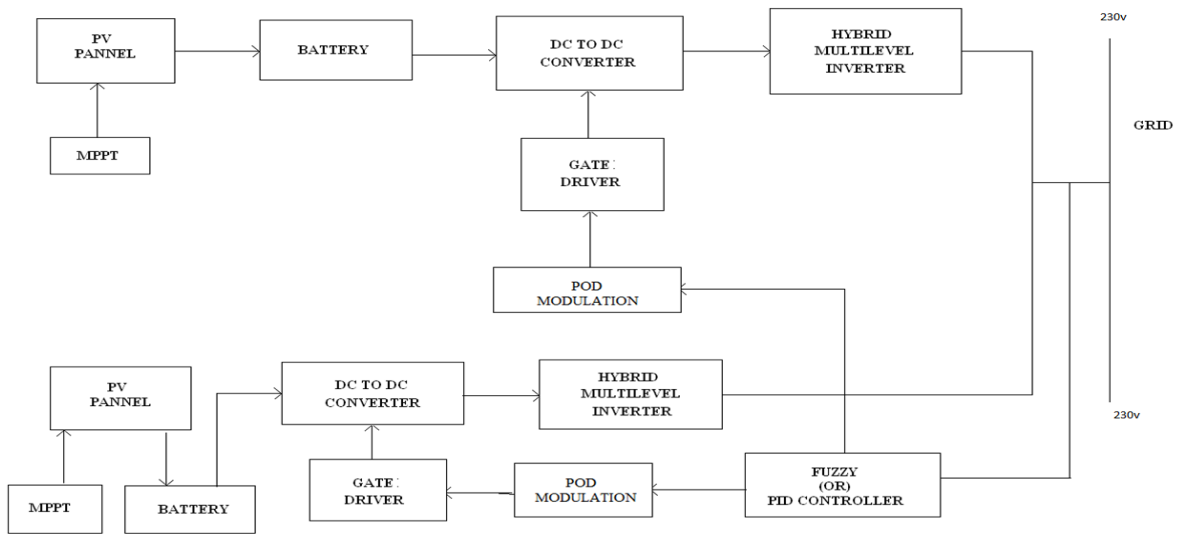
PV PANNEL

BATTERY

DC TO DC CONVERTER

HYBRID MULTILEVEL INVERTER

230v

GRID

MPPT

GATE DRIVER

POD MODULATION

PV PANNEL

DC TO DC CONVERTER

HYBRID MULTILEVEL INVERTER

230v

MPPT

BATTERY

GATE DRIVER

POD MODULATION

FUZZY (OR) PID CONTROLLER